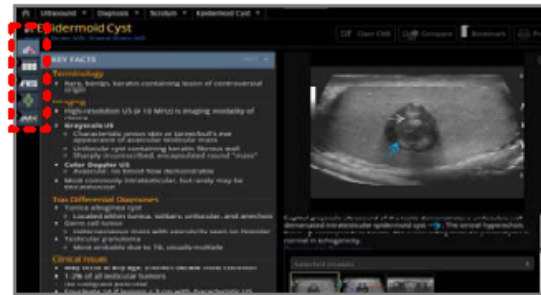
Ultrasound ▾ | Diagnosis ▾ | Scrotum ▾ | Epidermoid Cyst ▾

Epidermoid Cyst

Case Grid | Compare | Bookmark

KEY FACTS

Terminology
• Rare, benign, keratin-containing lesion of controversial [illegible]

Imaging
• High-resolution US (≥ 10 MHz) is imaging modality of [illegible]
• Grayscale US
◦ Characteristic onion skin or target/bull's eye appearance of avascular testicular mass
◦ Lobular cyst containing keratin fibrous wall
◦ Sharply circumscribed, encapsulated round "mass"
• Color Doppler US
◦ Avascular; no blood flow demonstrable
• Most commonly intratesticular, but may be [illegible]

Top Differential Diagnoses
• Tunica albuginea cyst
◦ Located within tunica, solitary, unilocular, and anechoic
• Germ cell tumor
• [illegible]
• Testicular granuloma
◦ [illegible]

Clinical Issues
• May occur at any age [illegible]
• 1-2% of all testicular tumors
• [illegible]

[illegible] demarcated intratesticular epidermoid cyst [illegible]. The central hyperechoic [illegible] normal in echogenicity.

Selected Images